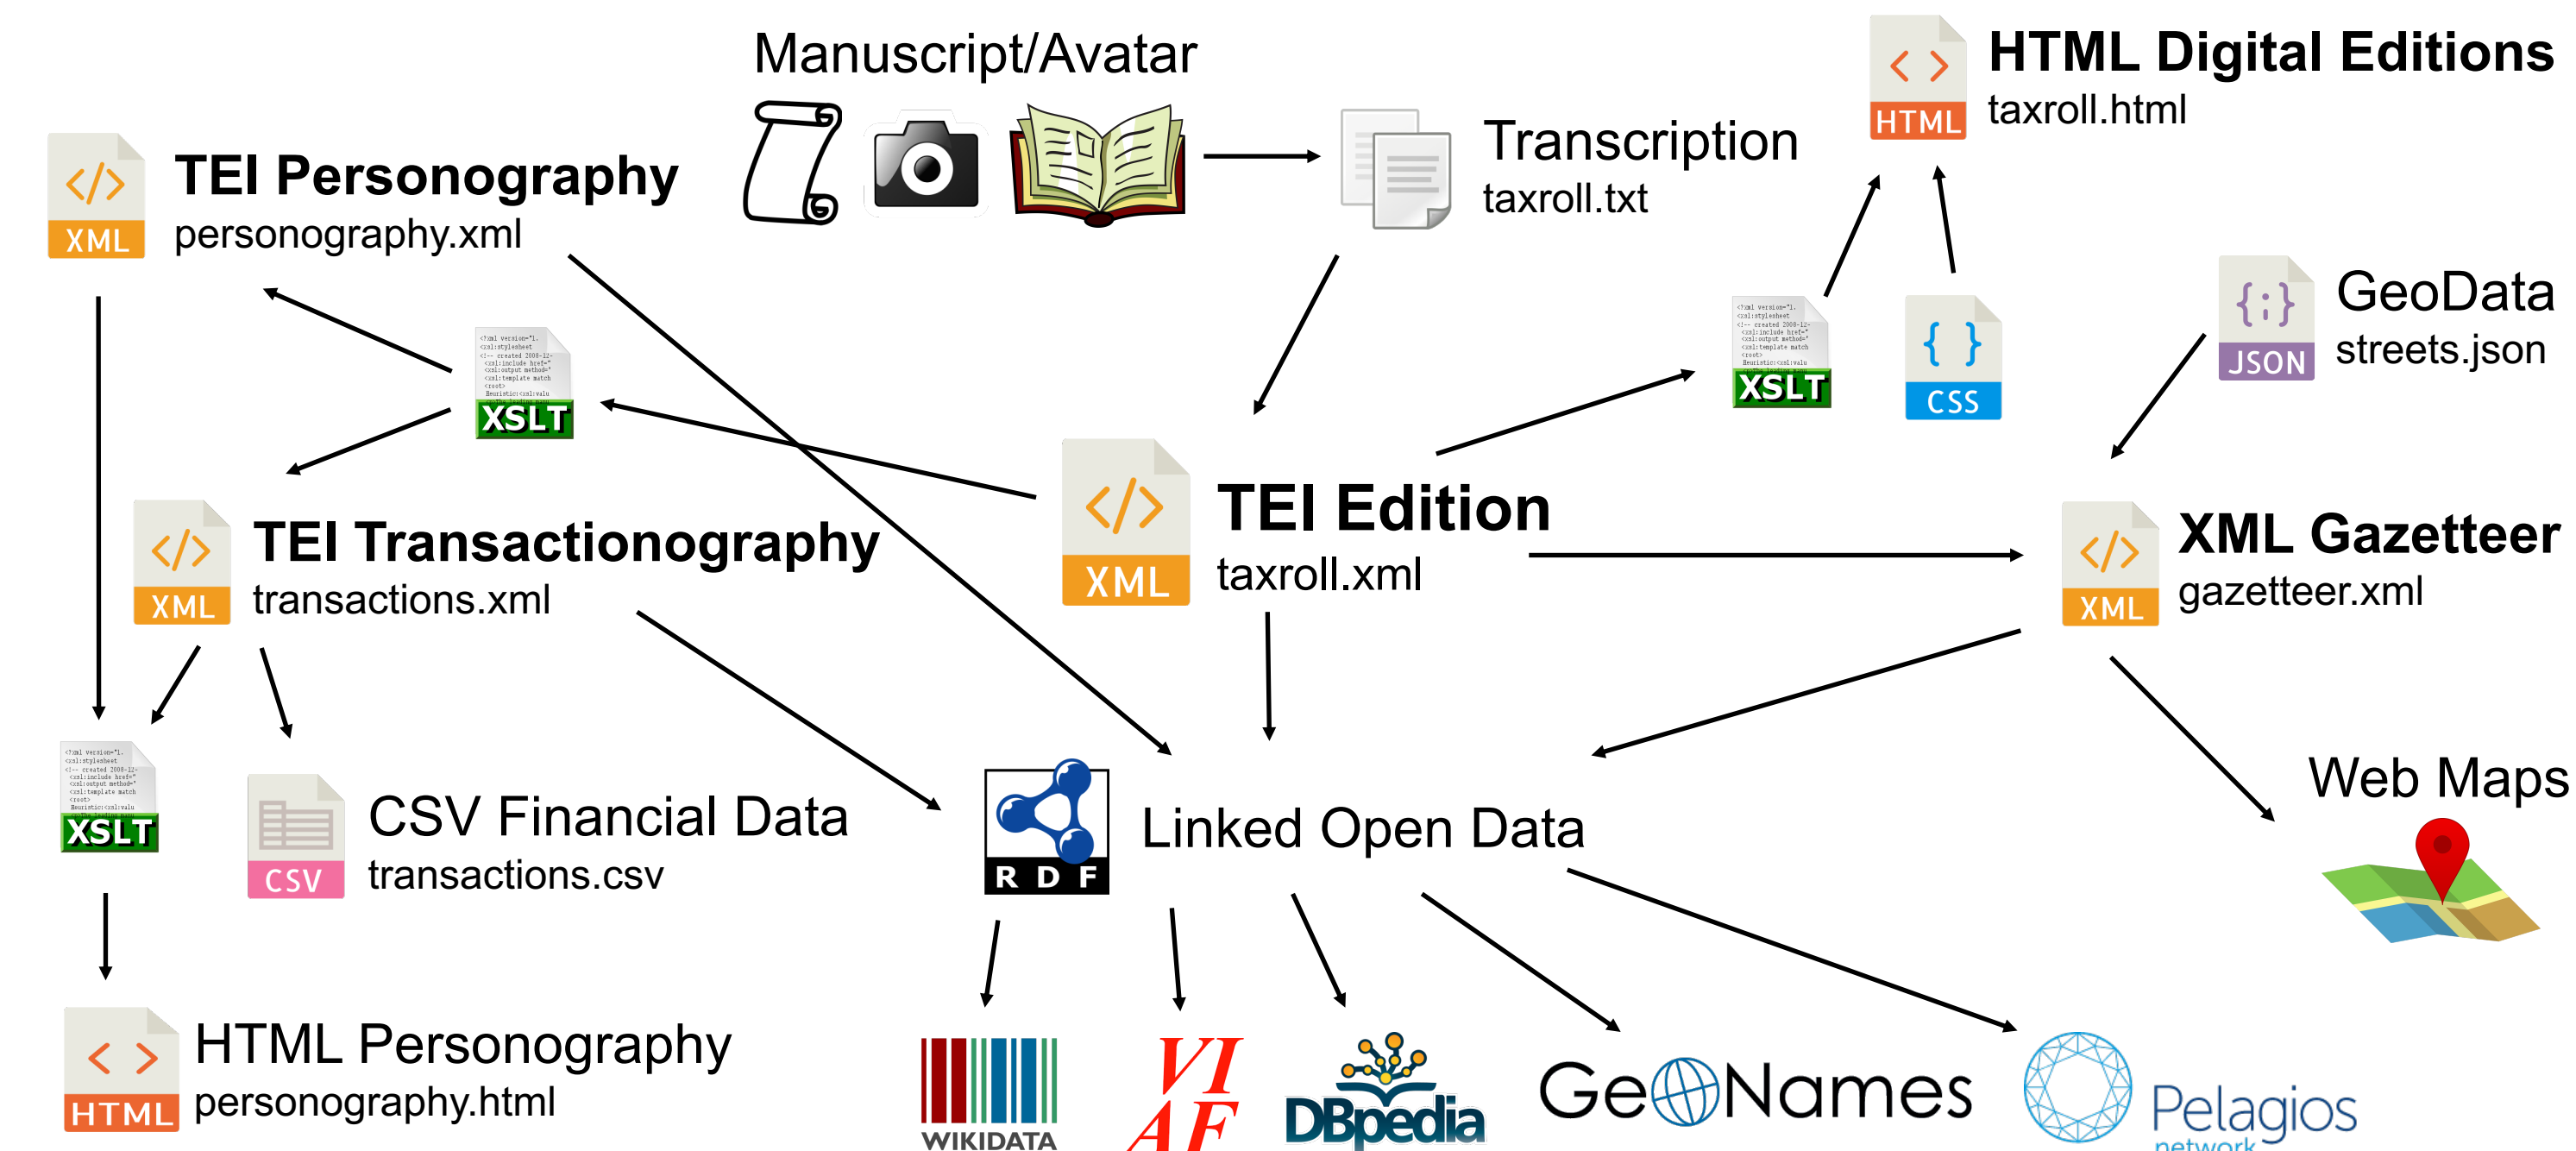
Manuscript/Avatar

HTML Digital Editions
taxroll.html

TEI Personography
personography.xml

Transcription
taxroll.txt

GeoData
streets.json

XSLT

XSLT

CSS

JSON

TEI Transactionography
transactions.xml

TEI Edition
taxroll.xml

XML Gazetteer
gazetteer.xml

XML

XML

XML

XML

HTML

XSLT

CSV Financial Data
transactions.csv

CSV

R D F

Linked Open Data

Web Maps

HTML Personography
personography.html

HTML

WIKIDATA

VI AF

DBpedia

GeoNames

Pelagios network